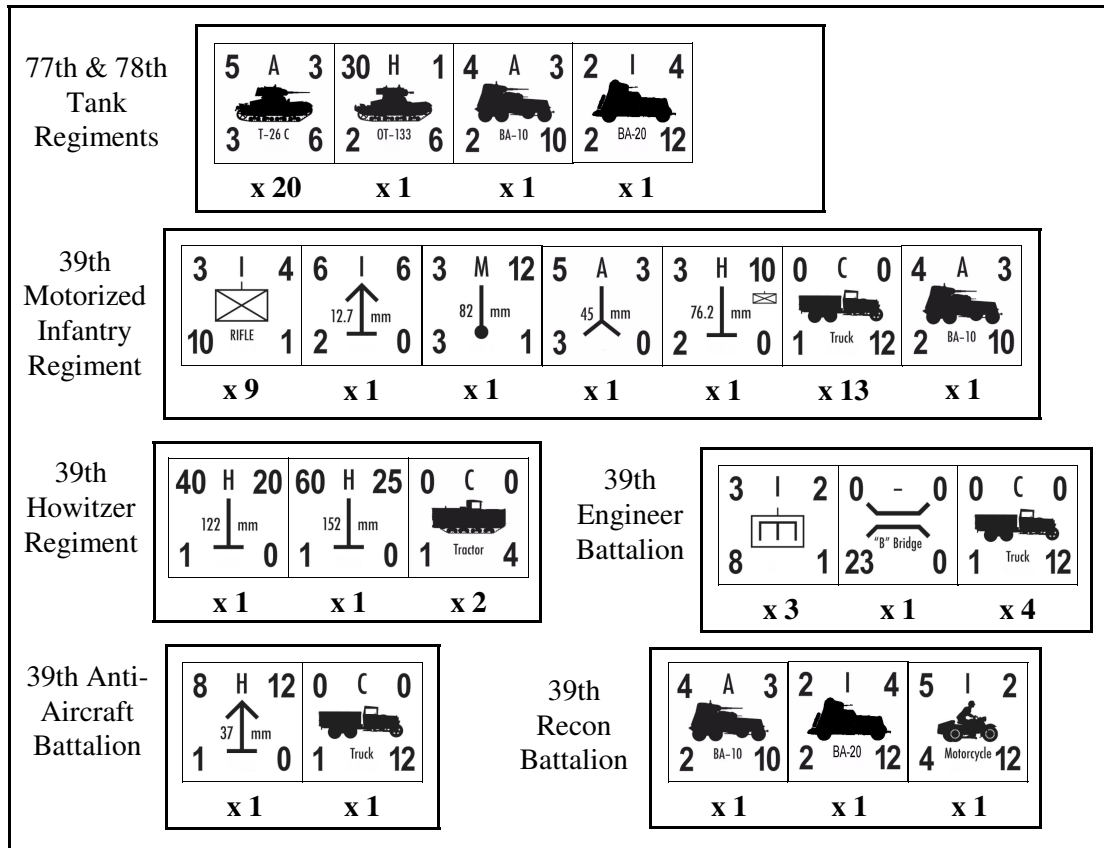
77th & 78th Tank Regiments

| 5 A 3 T-26 C 3 6 | 30 H 1 OT-133 2 6 | 4 A 3 BA-10 2 10 | 2 I 4 BA-20 2 12 |
|---|---|---|---|
| x 20 | x 1 | x 1 | x 1 |

39th Motorized Infantry Regiment

| 3 I 4 RIFLE 10 1 | 6 I 6 12.7 mm 2 0 | 3 M 12 82 mm 3 1 | 5 A 3 45 mm 3 0 | 3 H 10 76.2 mm 2 0 | 0 C 0 Truck 1 12 | 4 A 3 BA-10 2 10 |
|---|---|---|---|---|---|---|
| x 9 | x 1 | x 1 | x 1 | x 1 | x 13 | x 1 |

39th Howitzer Regiment

| 40 H 20 122 mm 1 0 | 60 H 25 152 mm 1 0 | 0 C 0 Tractor 1 4 |
|---|---|---|
| x 1 | x 1 | x 2 |

39th Engineer Battalion

| 3 I 2 8 1 | 0 - 0 "B" Bridge 23 0 | 0 C 0 Truck 1 12 |
|---|---|---|
| x 3 | x 1 | x 4 |

39th Anti-Aircraft Battalion

| 8 H 12 37 mm 1 0 | 0 C 0 Truck 1 12 |
|---|---|
| x 1 | x 1 |

39th Recon Battalion

| 4 A 3 BA-10 2 10 | 2 I 4 BA-20 2 12 | 5 I 2 Motorcycle 4 12 |
|---|---|---|
| x 1 | x 1 | x 1 |